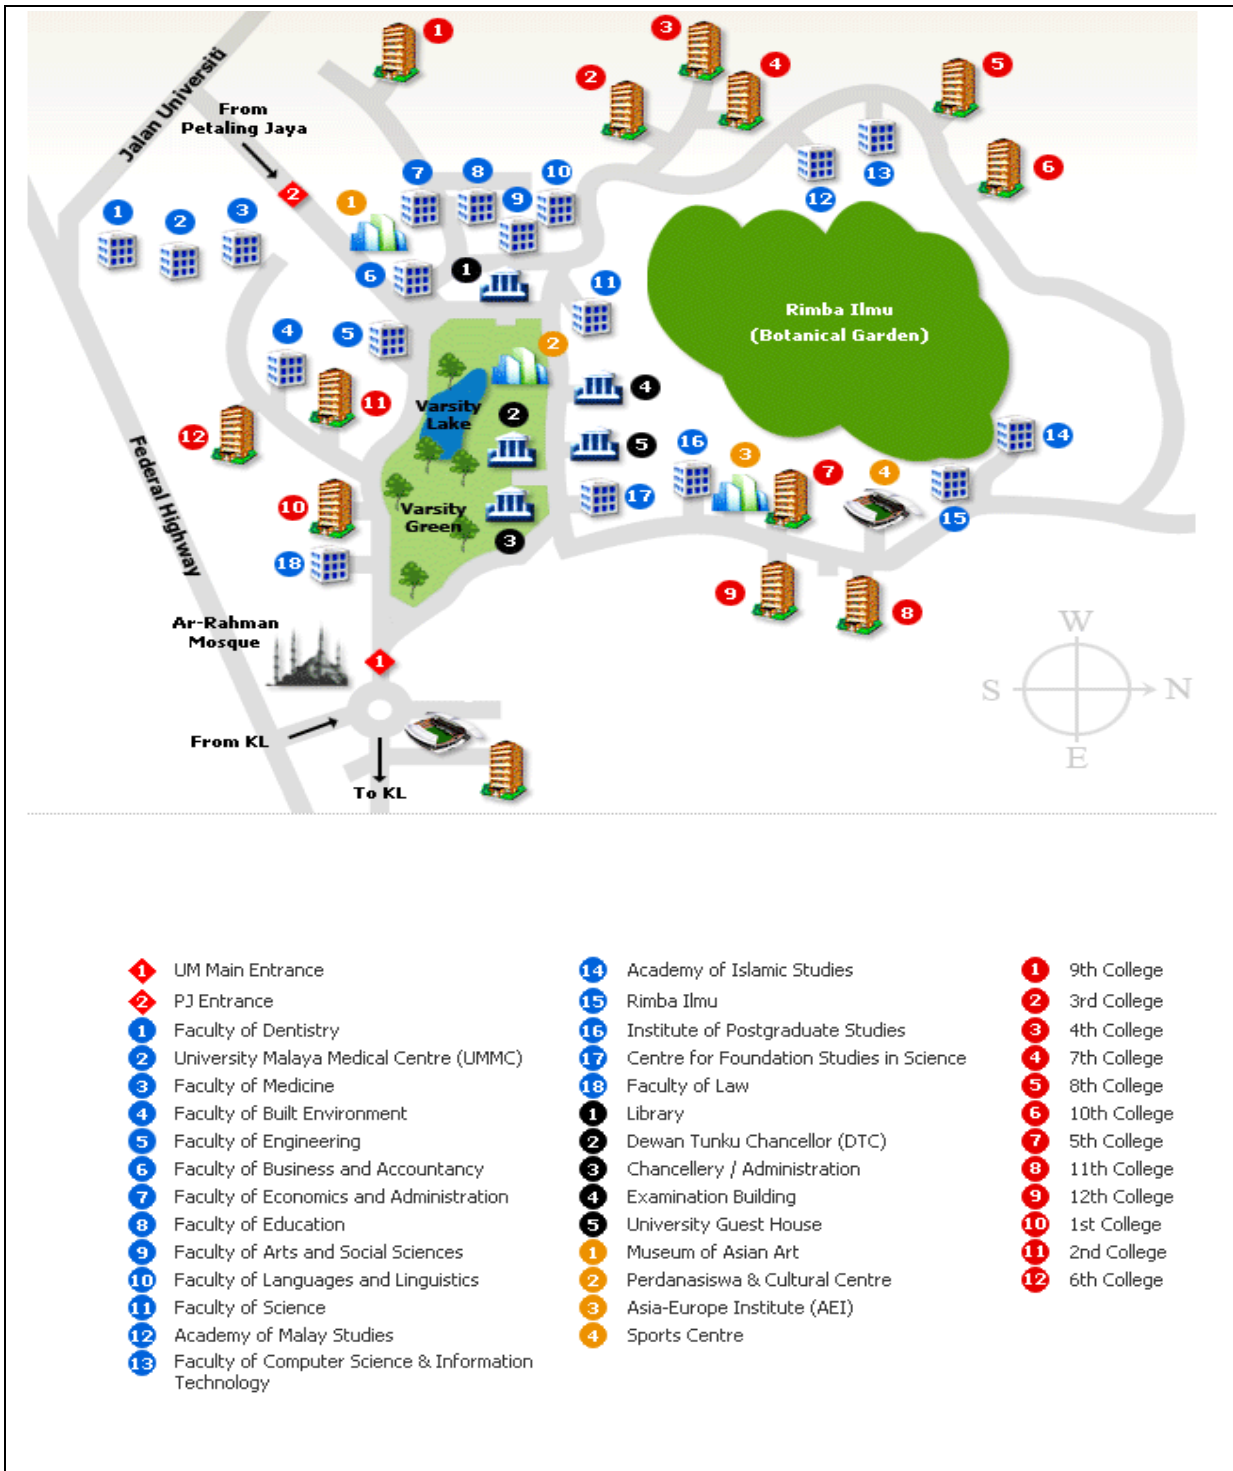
Jalan Universiti

From Petaling Jaya

1 2 3 4 5 6

2

1

7 8 10 9

13 12

1 2 3

6 1

11

Rimba Ilmu (Botanical Garden)

4 5

2

4

12 11

Varsity Lake 2

4

5

16

14

3 7 4

10

Varsity Green

3

17

15

18

Federal Highway

9 8

Ar-Rahman Mosque

1

W
S N
E

From KL

To KL

1 UM Main Entrance
2 PJ Entrance
1 Faculty of Dentistry
2 University Malaya Medical Centre (UMMC)
3 Faculty of Medicine
4 Faculty of Built Environment
5 Faculty of Engineering
6 Faculty of Business and Accountancy
7 Faculty of Economics and Administration
8 Faculty of Education
9 Faculty of Arts and Social Sciences
10 Faculty of Languages and Linguistics
11 Faculty of Science
12 Academy of Malay Studies
13 Faculty of Computer Science & Information Technology

14 Academy of Islamic Studies
15 Rimba Ilmu
16 Institute of Postgraduate Studies
17 Centre for Foundation Studies in Science
18 Faculty of Law
1 Library
2 Dewan Tunku Chancellor (DTC)
3 Chancellery / Administration
4 Examination Building
5 University Guest House
1 Museum of Asian Art
2 Perdanasiswa & Cultural Centre
3 Asia-Europe Institute (AEI)
4 Sports Centre

1 9th College
2 3rd College
3 4th College
4 7th College
5 8th College
6 10th College
7 5th College
8 11th College
9 12th College
10 1st College
11 2nd College
12 6th College